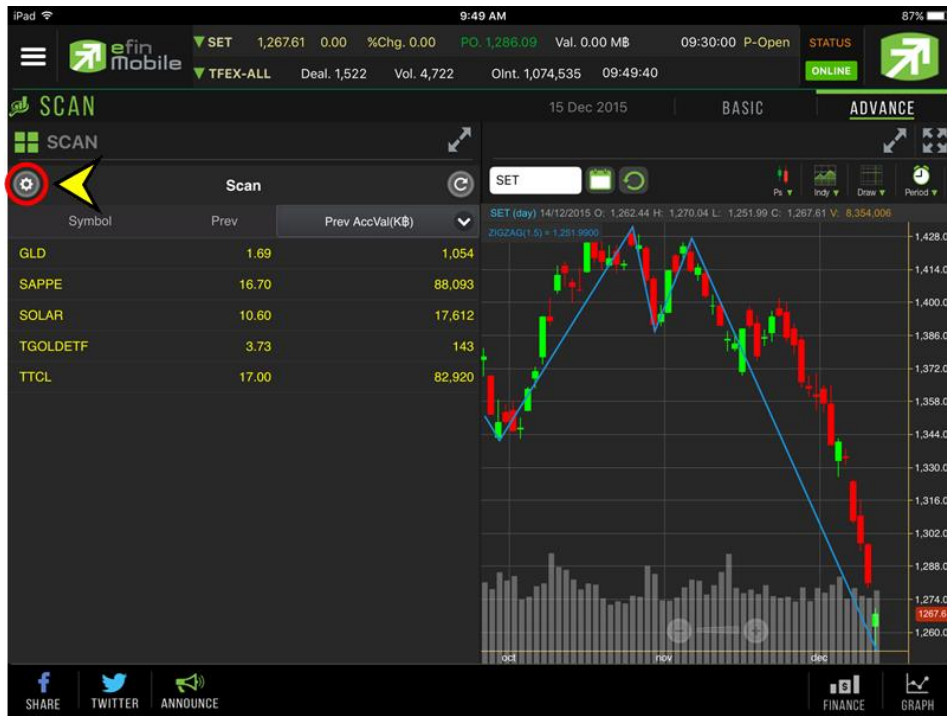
iPad 9:49 AM 87%

efin Mobile

▼SET 1,267.61 0.00 %Chg. 0.00 PO. 1,286.09 Val. 0.00 M฿ 09:30:00 P-Open STATUS ONLINE

▼TFEX-ALL Deal. 1,522 Vol. 4,722 OInt. 1,074,535 09:49:40

SCAN

15 Dec 2015 BASIC ADVANCE

SCAN

Scan

| Symbol | Prev | Prev AccVal(K฿) |
|---|---|---|
| GLD | 1.69 | 1,054 |
| SAPPE | 16.70 | 88,093 |
| SOLAR | 10.60 | 17,612 |
| TGOLDETF | 3.73 | 143 |
| TTCL | 17.00 | 82,920 |

SET

Ps ▼ Indy ▼ Draw ▼ Period ▼

SET (day) 14/12/2015 O: 1,262.44 H: 1,270.04 L: 1,251.99 C: 1,267.61 V: 8,354,006

ZIGZAG(1.5) = 1,251.9900

1,428.0
1,414.0
1,400.0
1,386.0
1,372.0
1,358.0
1,344.0
1,330.0
1,316.0
1,302.0
1,288.0
1,274.0
1267.6
1,260.0

oct nov dec

SHARE TWITTER ANNOUNCE FINANCE GRAPH